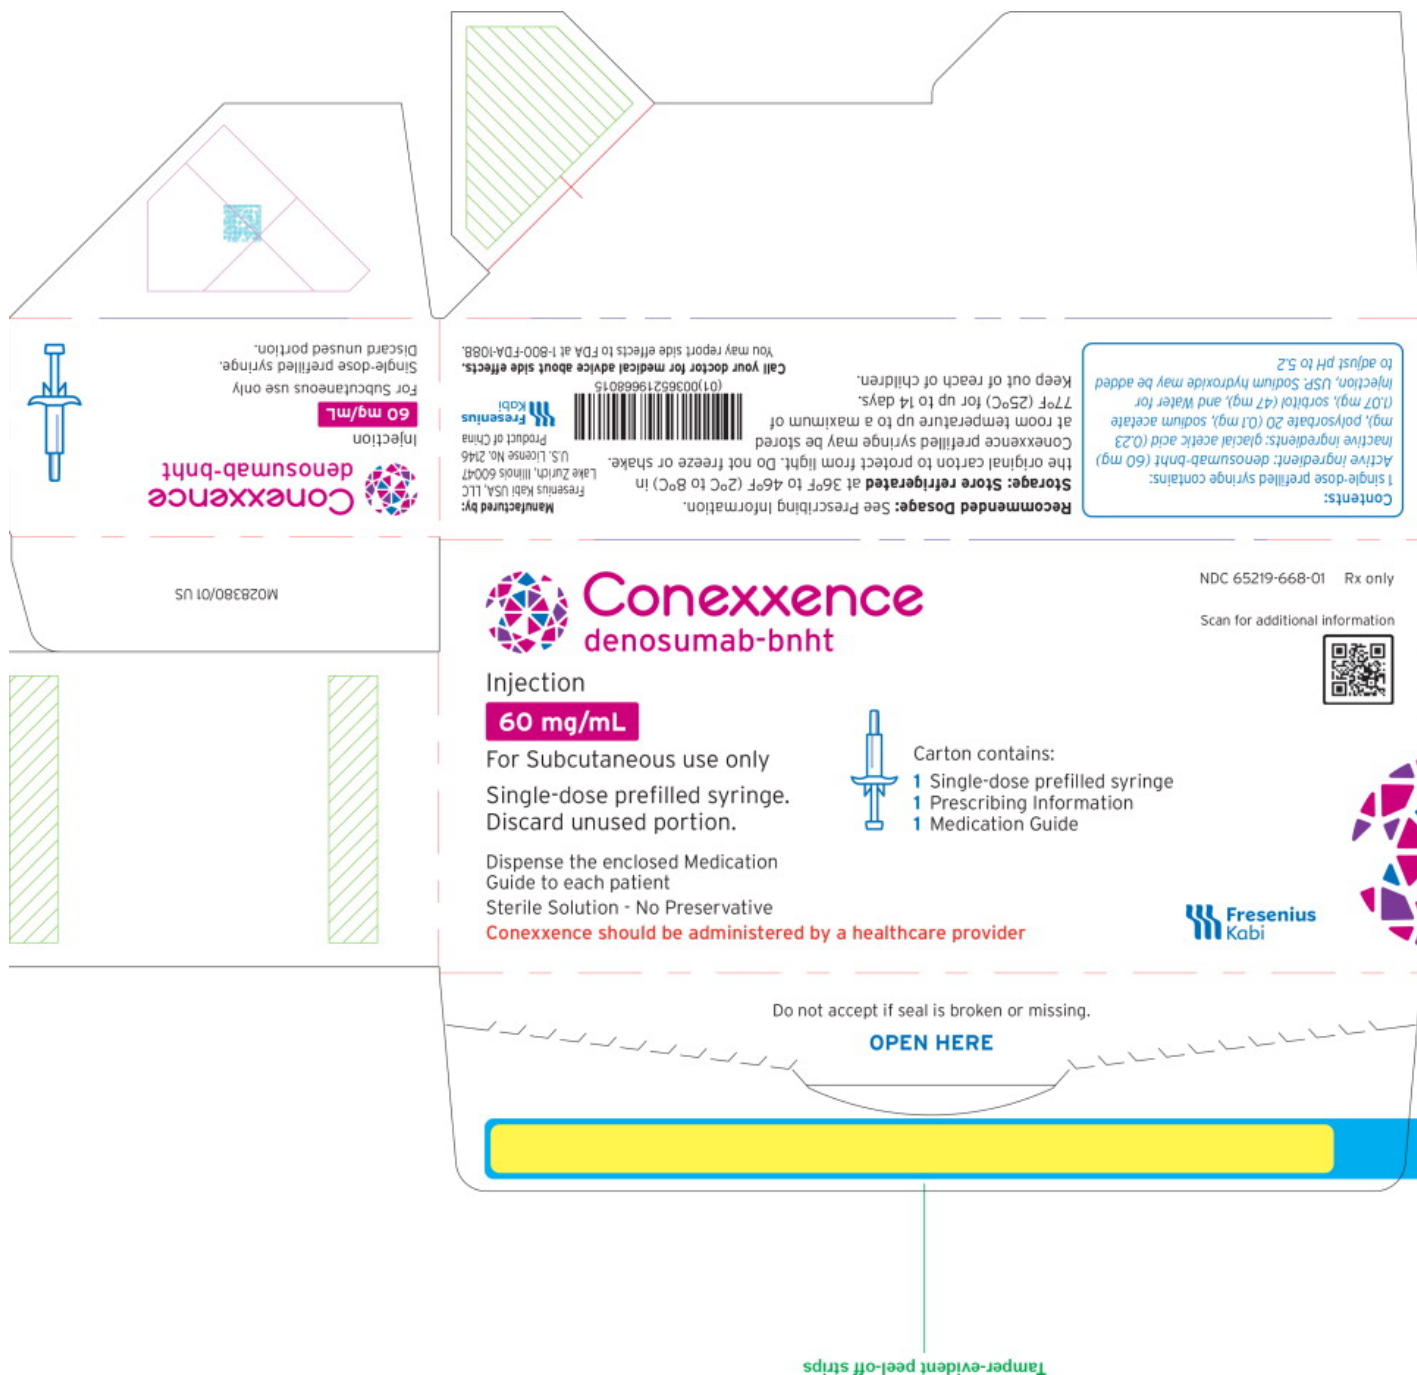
Conexxence
denosumab-bnht
Injection
60 mg/mL
For Subcutaneous use only
Single-dose prefilled syringe.
Discard unused portion.

Manufactured by:
Fresenius Kabi USA, LLC
Lake Zurich, Illinois 60047
U.S. License No. 2146
Product of China
Fresenius Kabi

(01)00365219668015

You may report side effects to FDA at 1-800-FDA-1088.
Call your doctor for medical advice about side effects.

Recommended Dosage: See Prescribing Information.
Storage: Store refrigerated at 36ºF to 46ºF (2ºC to 8ºC) in the original carton to protect from light. Do not freeze or shake.
Conexxence prefilled syringe may be stored at room temperature up to a maximum of 77ºF (25ºC) for up to 14 days.
Keep out of reach of children.

Contents:
1 single-dose prefilled syringe contains:
Active ingredient: denosumab-bnht (60 mg)
Inactive ingredients: glacial acetic acid (0.23 mg), polysorbate 20 (0.1 mg), sodium acetate (1.07 mg), sorbitol (47 mg), and Water for Injection, USP. Sodium hydroxide may be added to adjust pH to 5.2

M028380/01 US

Conexxence
denosumab-bnht
Injection
60 mg/mL
For Subcutaneous use only
Single-dose prefilled syringe.
Discard unused portion.
Dispense the enclosed Medication Guide to each patient
Sterile Solution - No Preservative
Conexxence should be administered by a healthcare provider

Carton contains:
1 Single-dose prefilled syringe
1 Prescribing Information
1 Medication Guide

NDC 65219-668-01 Rx only
Scan for additional information

Fresenius Kabi

Do not accept if seal is broken or missing.
OPEN HERE

Tamper-evident peel-off strips